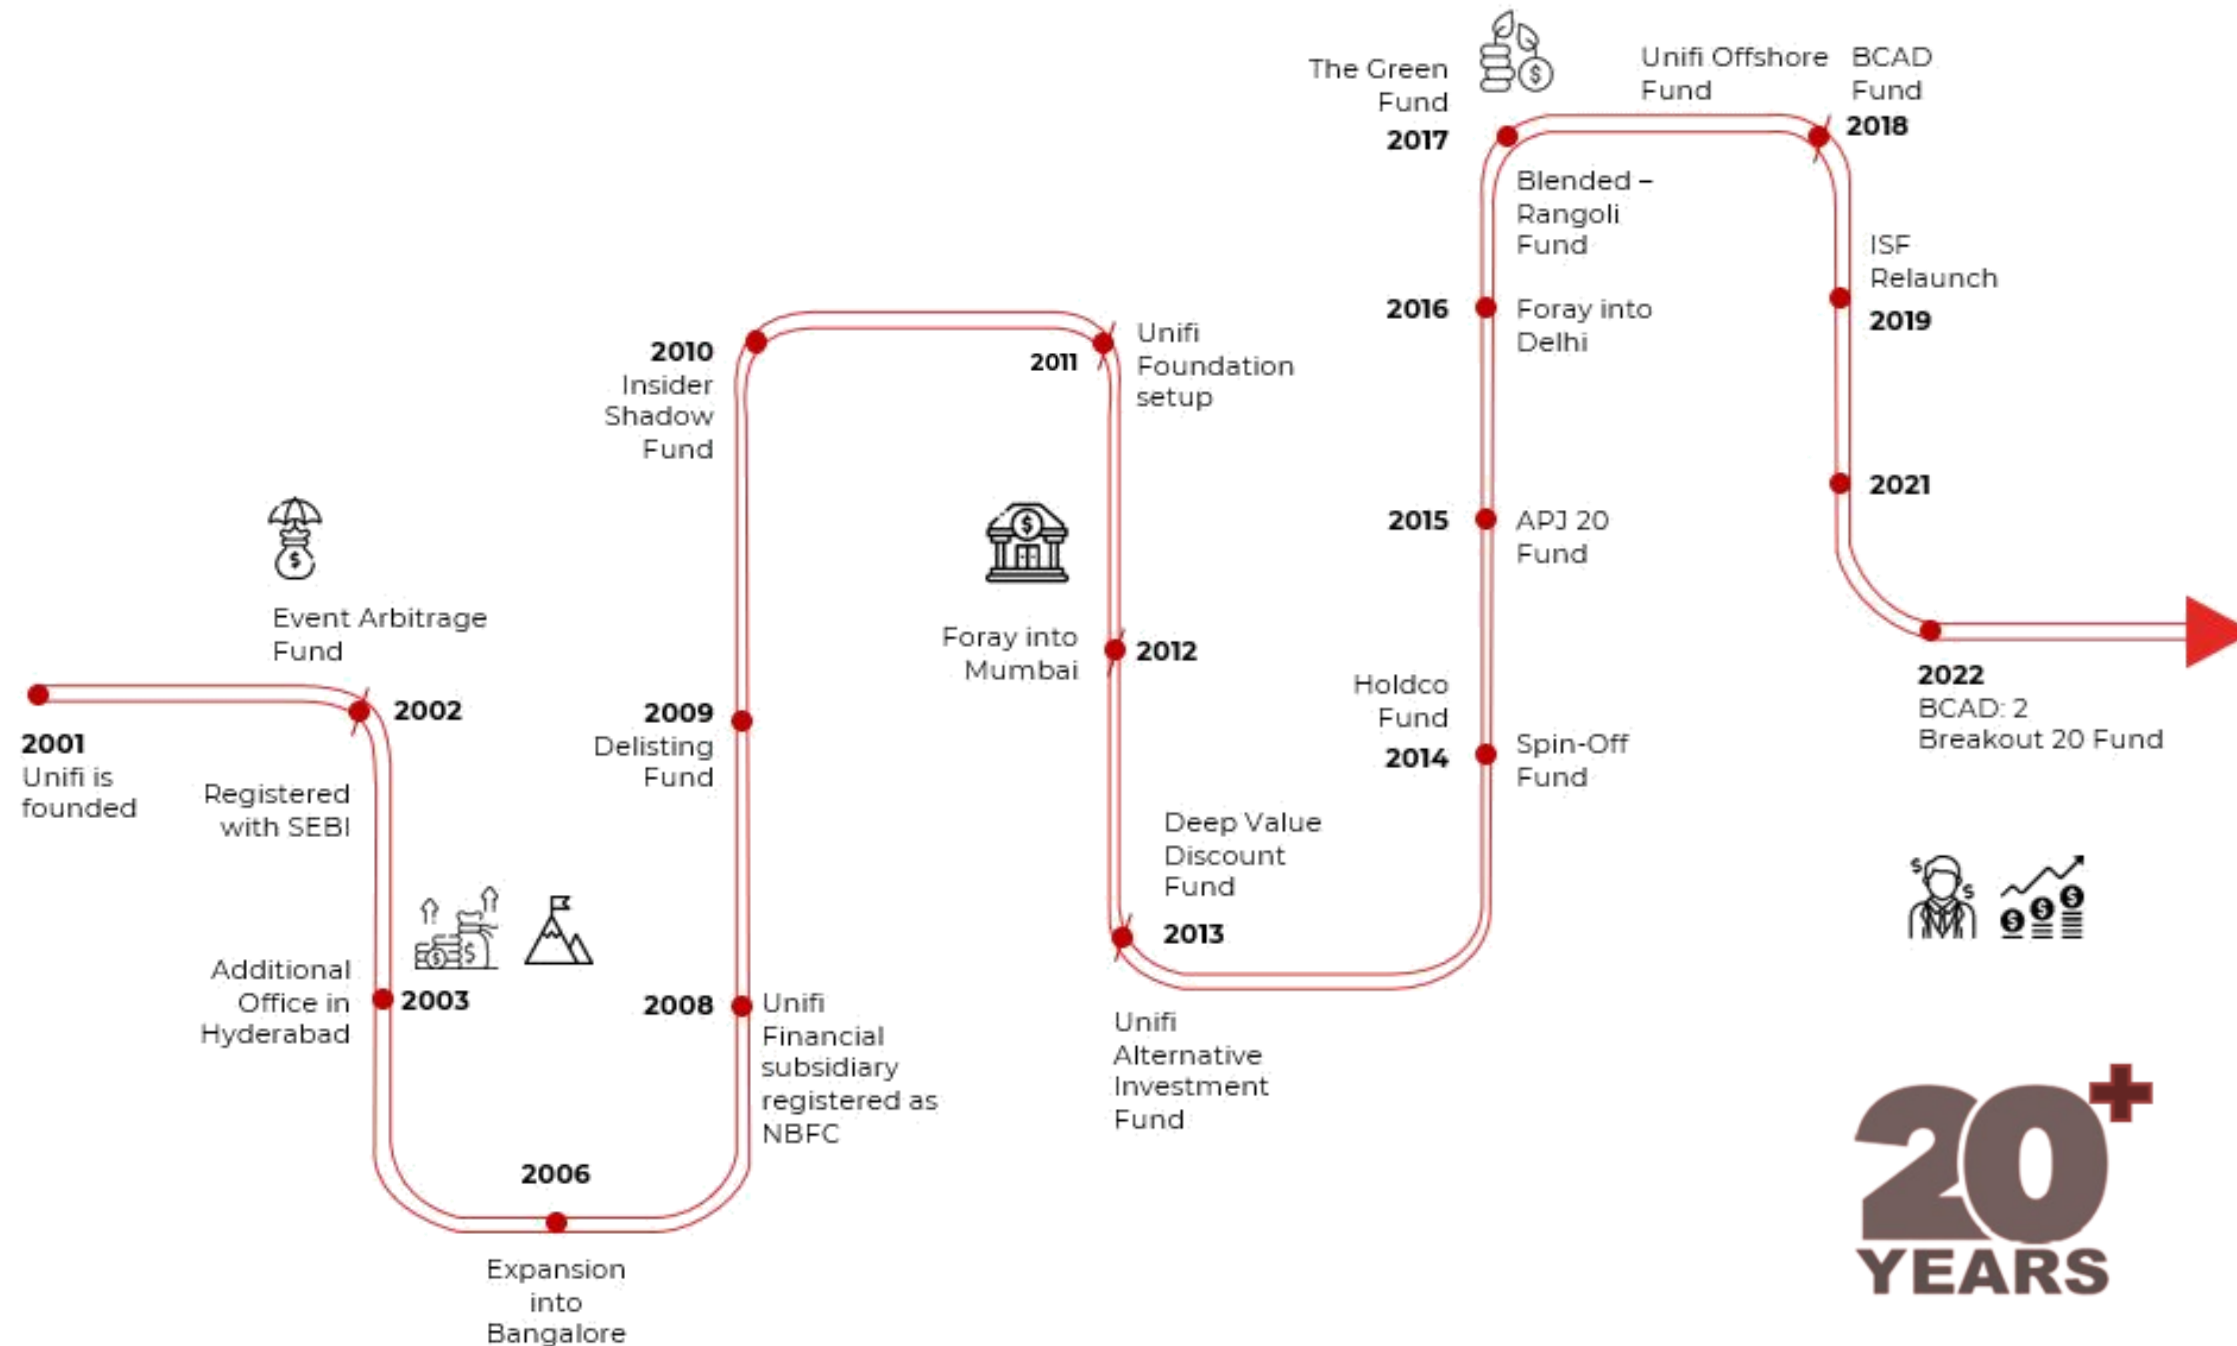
2001
Unifi is founded

Event Arbitrage Fund
2002
Registered with SEBI

Additional Office in Hyderabad
2003

2006
Expansion into Bangalore

2008
Unifi Financial subsidiary registered as NBFC

2009
Delisting Fund

2010
Insider Shadow Fund

2011
Unifi Foundation setup

Foray into Mumbai
2012

Deep Value Discount Fund
2013
Unifi Alternative Investment Fund

Holdco Fund
2014
Spin-Off Fund

2015
APJ 20 Fund

2016
Foray into Delhi

Blended – Rangoli Fund

The Green Fund
2017

Unifi Offshore Fund
BCAD Fund
2018

ISF Relaunch
2019

2021

2022
BCAD: 2
Breakout 20 Fund

20+
YEARS